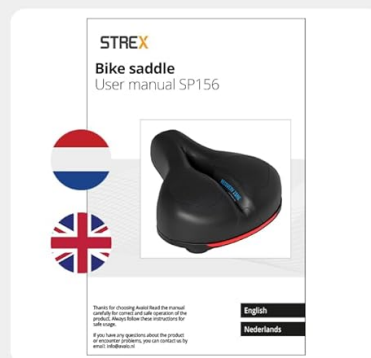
STREX

Bike saddle
User manual SP156

Thanks for choosing Avalo! Read the manual carefully for correct and safe operation of the product. Always follow these instructions for safe usage.

If you have any questions about the product or encounter problems, you can contact us by email: info@avalo.nl

English
Nederlands